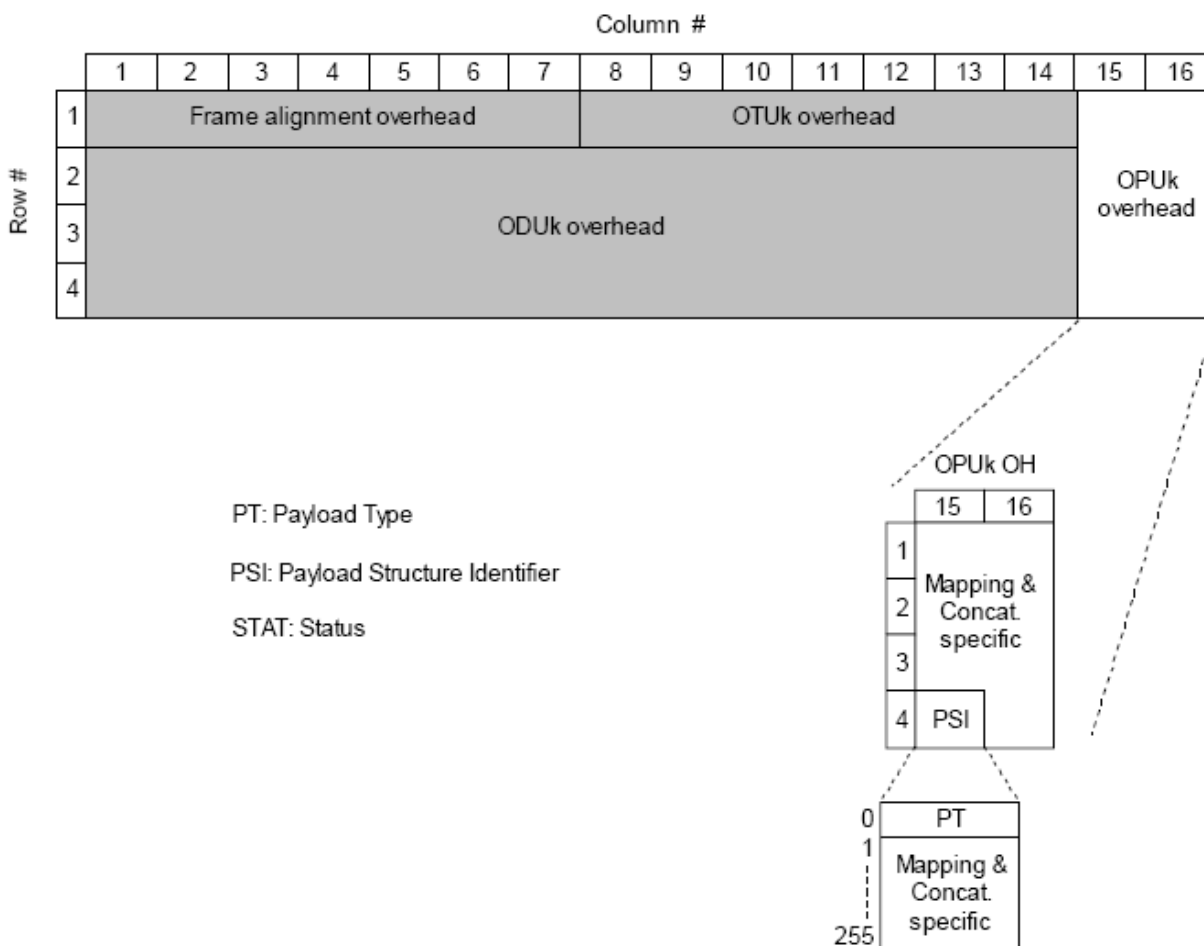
Column #

1 2 3 4 5 6 7 8 9 10 11 12 13 14 15 16

Row #

1 Frame alignment overhead OTUk overhead

2 3 4 ODUk overhead

OPUk overhead

PT: Payload Type

PSI: Payload Structure Identifier

STAT: Status

OPUk OH

15 16

1 2 3 Mapping & Concat. specific

4 PSI

0 PT

1 Mapping & Concat. specific

255